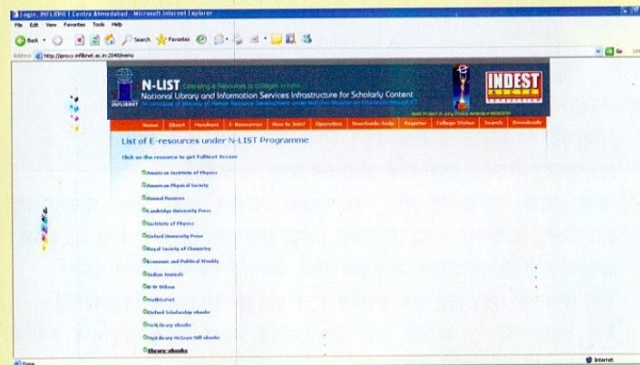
Login: INFLIBNET Centre Ahmedabad - Microsoft Internet Explorer

File Edit View Favorites Tools Help

Back Search Favorites

Address http://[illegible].inflibnet.ac.in:2040/menu

Go

INFLIBNET

N-LIST Extending e-Resources to Colleges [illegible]

National Library and Information Services Infrastructure for Scholarly Content

An initiative of Ministry of Human Resource Development under National Mission on Education through ICT

INDEST AICTE CONSORTIUM

Best Project & Jury Choice Award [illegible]

Home | About | Members | E-Resources | How to Join? | Operation | Downloads/Help | Register | College Status | Search | Downloads

List of E-resources under N-LIST Programme

Click on the resource to get Fulltext Access

American Institute of Physics

American Physical Society

Annual Reviews

Cambridge University Press

Institute of Physics

Oxford University Press

Royal Society of Chemistry

Economic and Political Weekly

Indian Journals

H W Wilson

NetBase

Oxford Scholarship ebooks

NetLibrary ebooks

NetLibrary McGraw Hill ebooks

Ebrary ebooks

Done

Internet